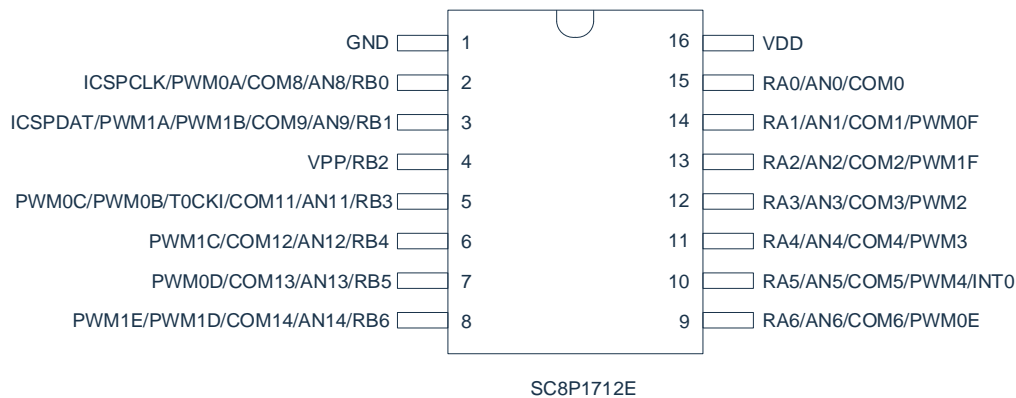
GND 1
ICSPCLK/PWM0A/COM8/AN8/RB0 2
ICSPDAT/PWM1A/PWM1B/COM9/AN9/RB1 3
VPP/RB2 4
PWM0C/PWM0B/T0CKI/COM11/AN11/RB3 5
PWM1C/COM12/AN12/RB4 6
PWM0D/COM13/AN13/RB5 7
PWM1E/PWM1D/COM14/AN14/RB6 8

16 VDD
15 RA0/AN0/COM0
14 RA1/AN1/COM1/PWM0F
13 RA2/AN2/COM2/PWM1F
12 RA3/AN3/COM3/PWM2
11 RA4/AN4/COM4/PWM3
10 RA5/AN5/COM5/PWM4/INT0
9 RA6/AN6/COM6/PWM0E

SC8P1712E